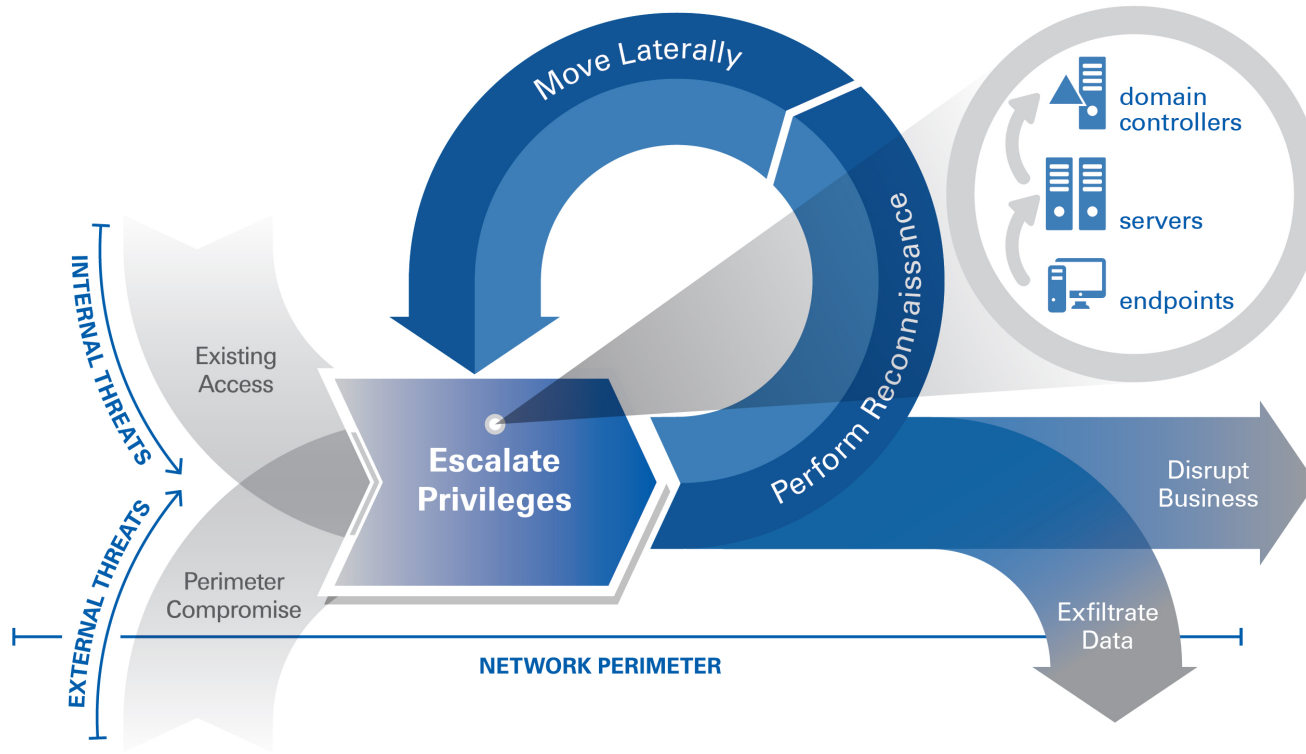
Move Laterally

domain controllers

servers

endpoints

Perform Reconnaissance

INTERNAL THREATS

EXTERNAL THREATS

Existing Access

Escalate Privileges

Perimeter Compromise

Disrupt Business

Exfiltrate Data

NETWORK PERIMETER